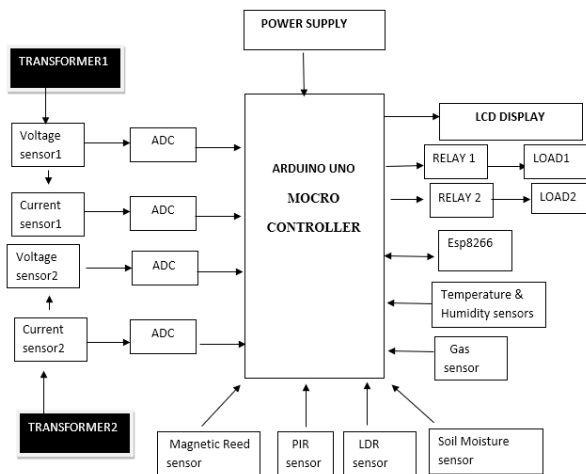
POWER SUPPLY

TRANSFORMER1

Voltage sensor1

ADC

Current sensor1

ADC

Voltage sensor2

ADC

Current sensor2

ADC

TRANSFORMER2

ARDUINO UNO

MOCRO CONTROLLER

LCD DISPLAY

RELAY 1

LOAD1

RELAY 2

LOAD2

Esp8266

Temperature & Humidity sensors

Gas sensor

Magnetic Reed sensor

PIR sensor

LDR sensor

Soil Moisture sensor